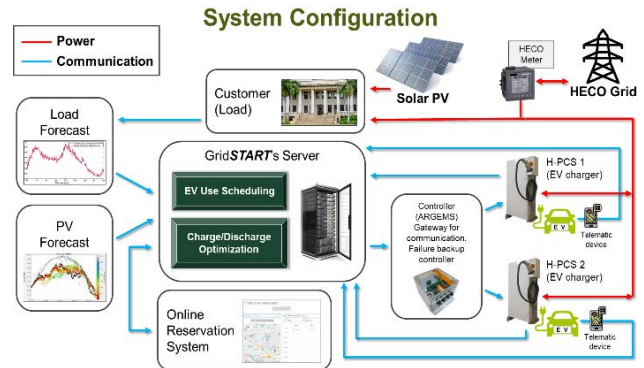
System Configuration

Power
Communication

Customer (Load)

Solar PV

HECO Meter

HECO Grid

Load Forecast

GridSTART's Server

EV Use Scheduling

Charge/Discharge Optimization

PV Forecast

Controller (ARGEMS) Gateway for communication. Failure backup controller

H-PCS 1 (EV charger)

EV

Telematic device

H-PCS 2 (EV charger)

EV

Telematic device

Online Reservation System